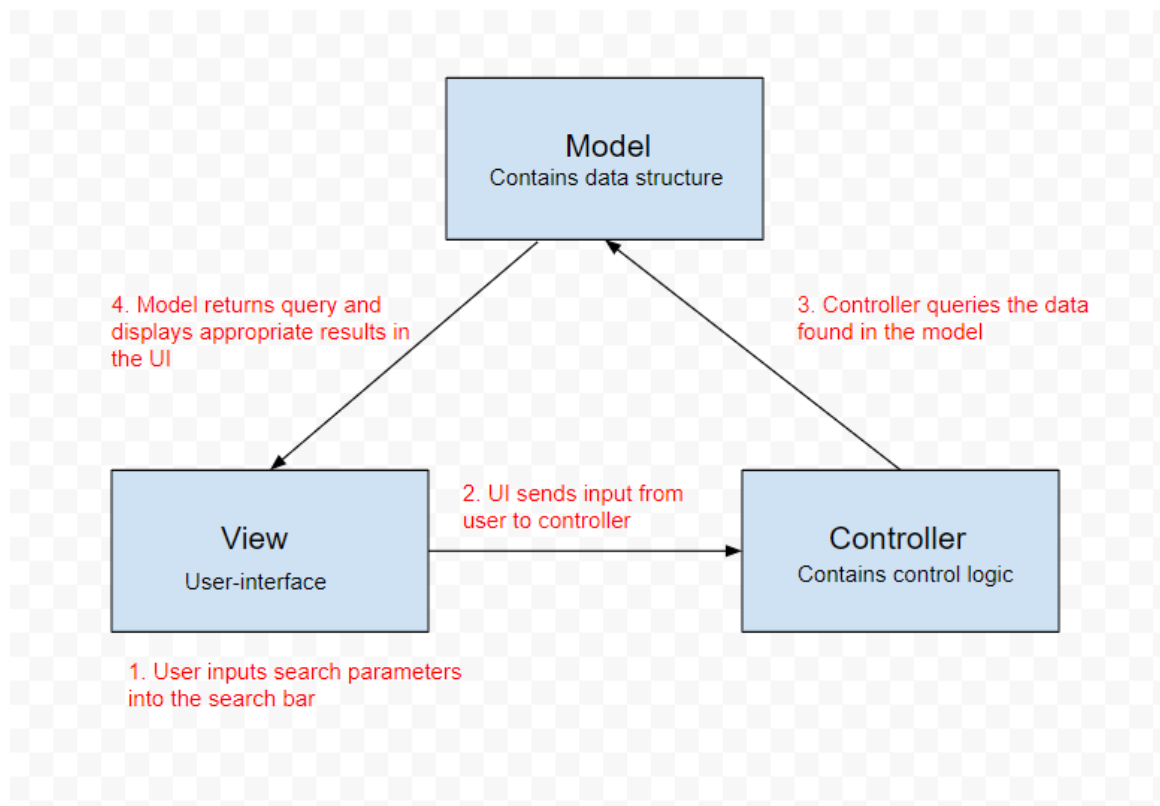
Model
Contains data structure

4. Model returns query and displays appropriate results in the UI

3. Controller queries the data found in the model

View
User-interface

2. UI sends input from user to controller

Controller
Contains control logic

1. User inputs search parameters into the search bar